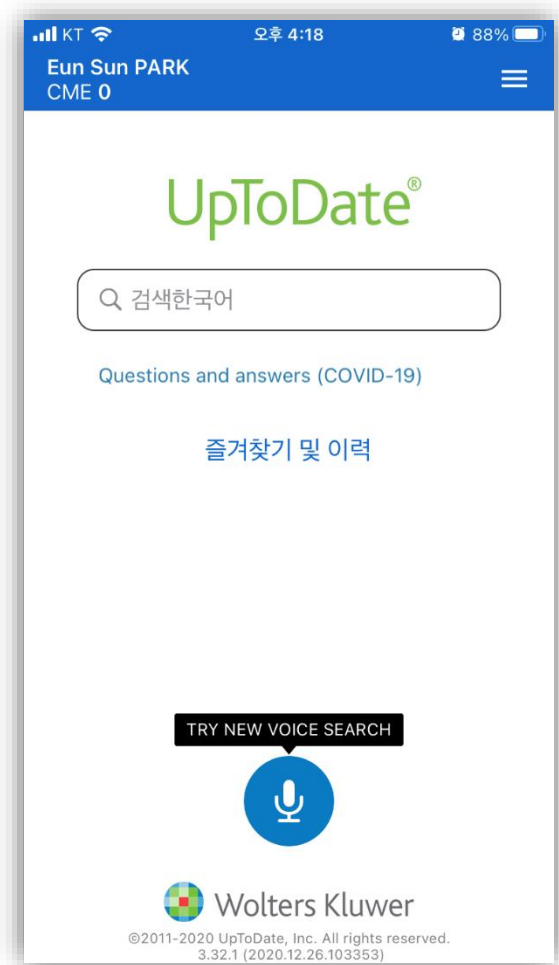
KT 오후 4:18 88%

Eun Sun PARK
CME 0

UpToDate®

검색한국어

Questions and answers (COVID-19)

즐겨찾기 및 이력

TRY NEW VOICE SEARCH

Wolters Kluwer

©2011-2020 UpToDate, Inc. All rights reserved.
3.32.1 (2020.12.26.103353)